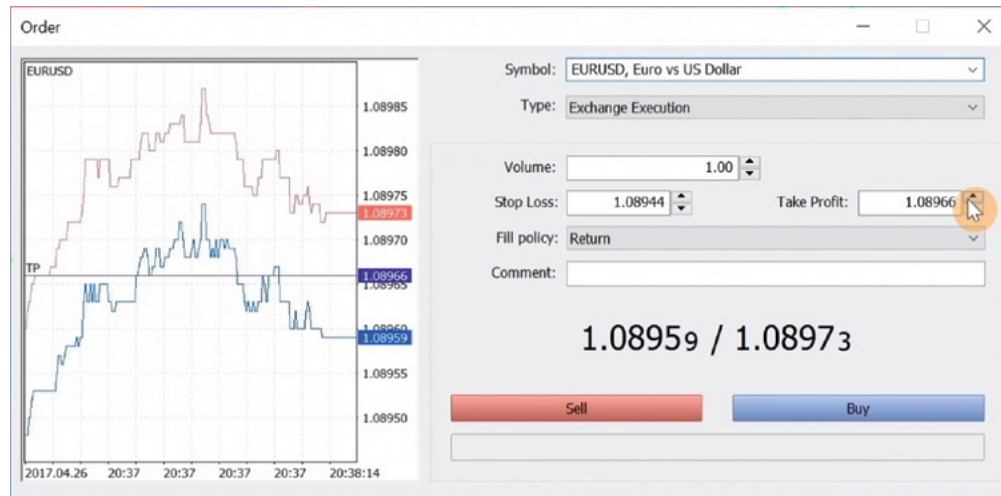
Order

EURUSD

1.08985
1.08980
1.08975
1.08973
1.08970
TP
1.08966
1.08965
1.08960
1.08959
1.08955
1.08950

2017.04.26 20:37 20:37 20:37 20:37 20:37 20:38:14

Symbol: EURUSD, Euro vs US Dollar
Type: Exchange Execution
Volume: 1.00
Stop Loss: 1.08944
Take Profit: 1.08966
Fill policy: Return
Comment:

1.08959 / 1.08973

Sell
Buy